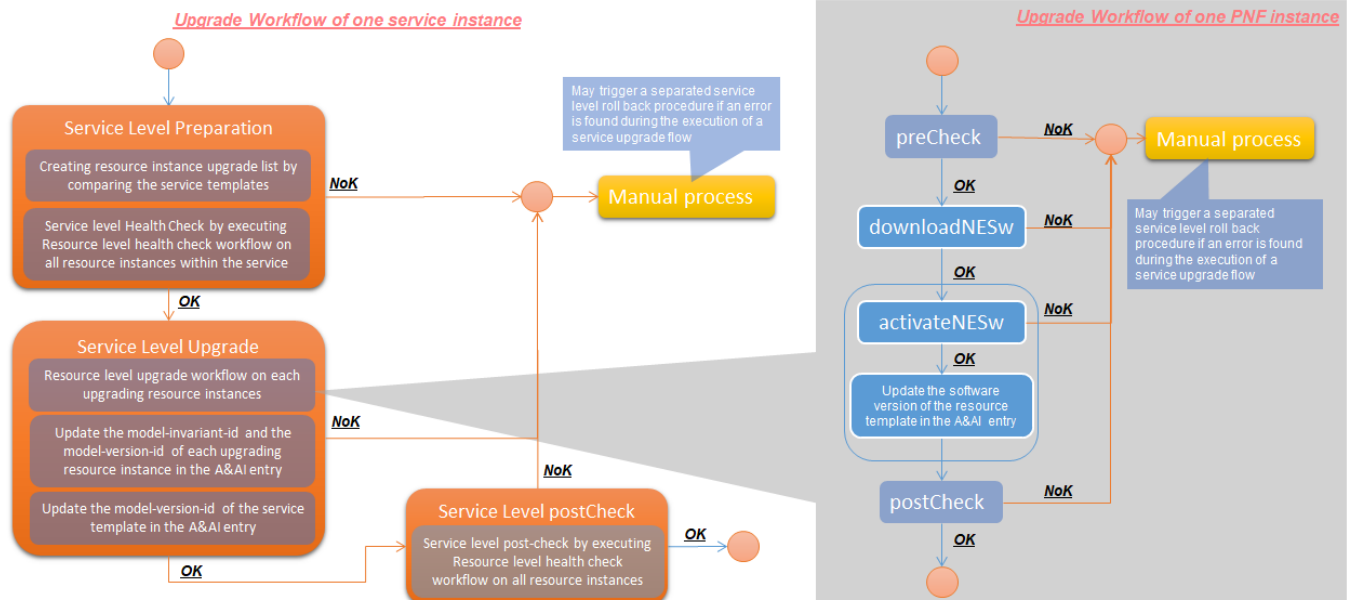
Upgrade Workflow of one service instance

Service Level Preparation

Creating resource instance upgrade list by comparing the service templates

Service level Health Check by executing Resource level health check workflow on all resource instances within the service

NoK

May trigger a separated service level roll back procedure if an error is found during the execution of a service upgrade flow

Manual process

OK

Service Level Upgrade

Resource level upgrade workflow on each upgrading resource instances

Update the model-invariant-id and the model-version-id of each upgrading resource instance in the A&AI entry

Update the model-version-id of the service template in the A&AI entry

NoK

NoK

Service Level postCheck

Service level post-check by executing Resource level health check workflow on all resource instances

OK

OK

Upgrade Workflow of one PNF instance

preCheck

NoK

Manual process

OK

downloadNESw

NoK

May trigger a separated service level roll back procedure if an error is found during the execution of a service upgrade flow

OK

activateNESw

NoK

OK

Update the software version of the resource template in the A&AI entry

postCheck

NoK

OK